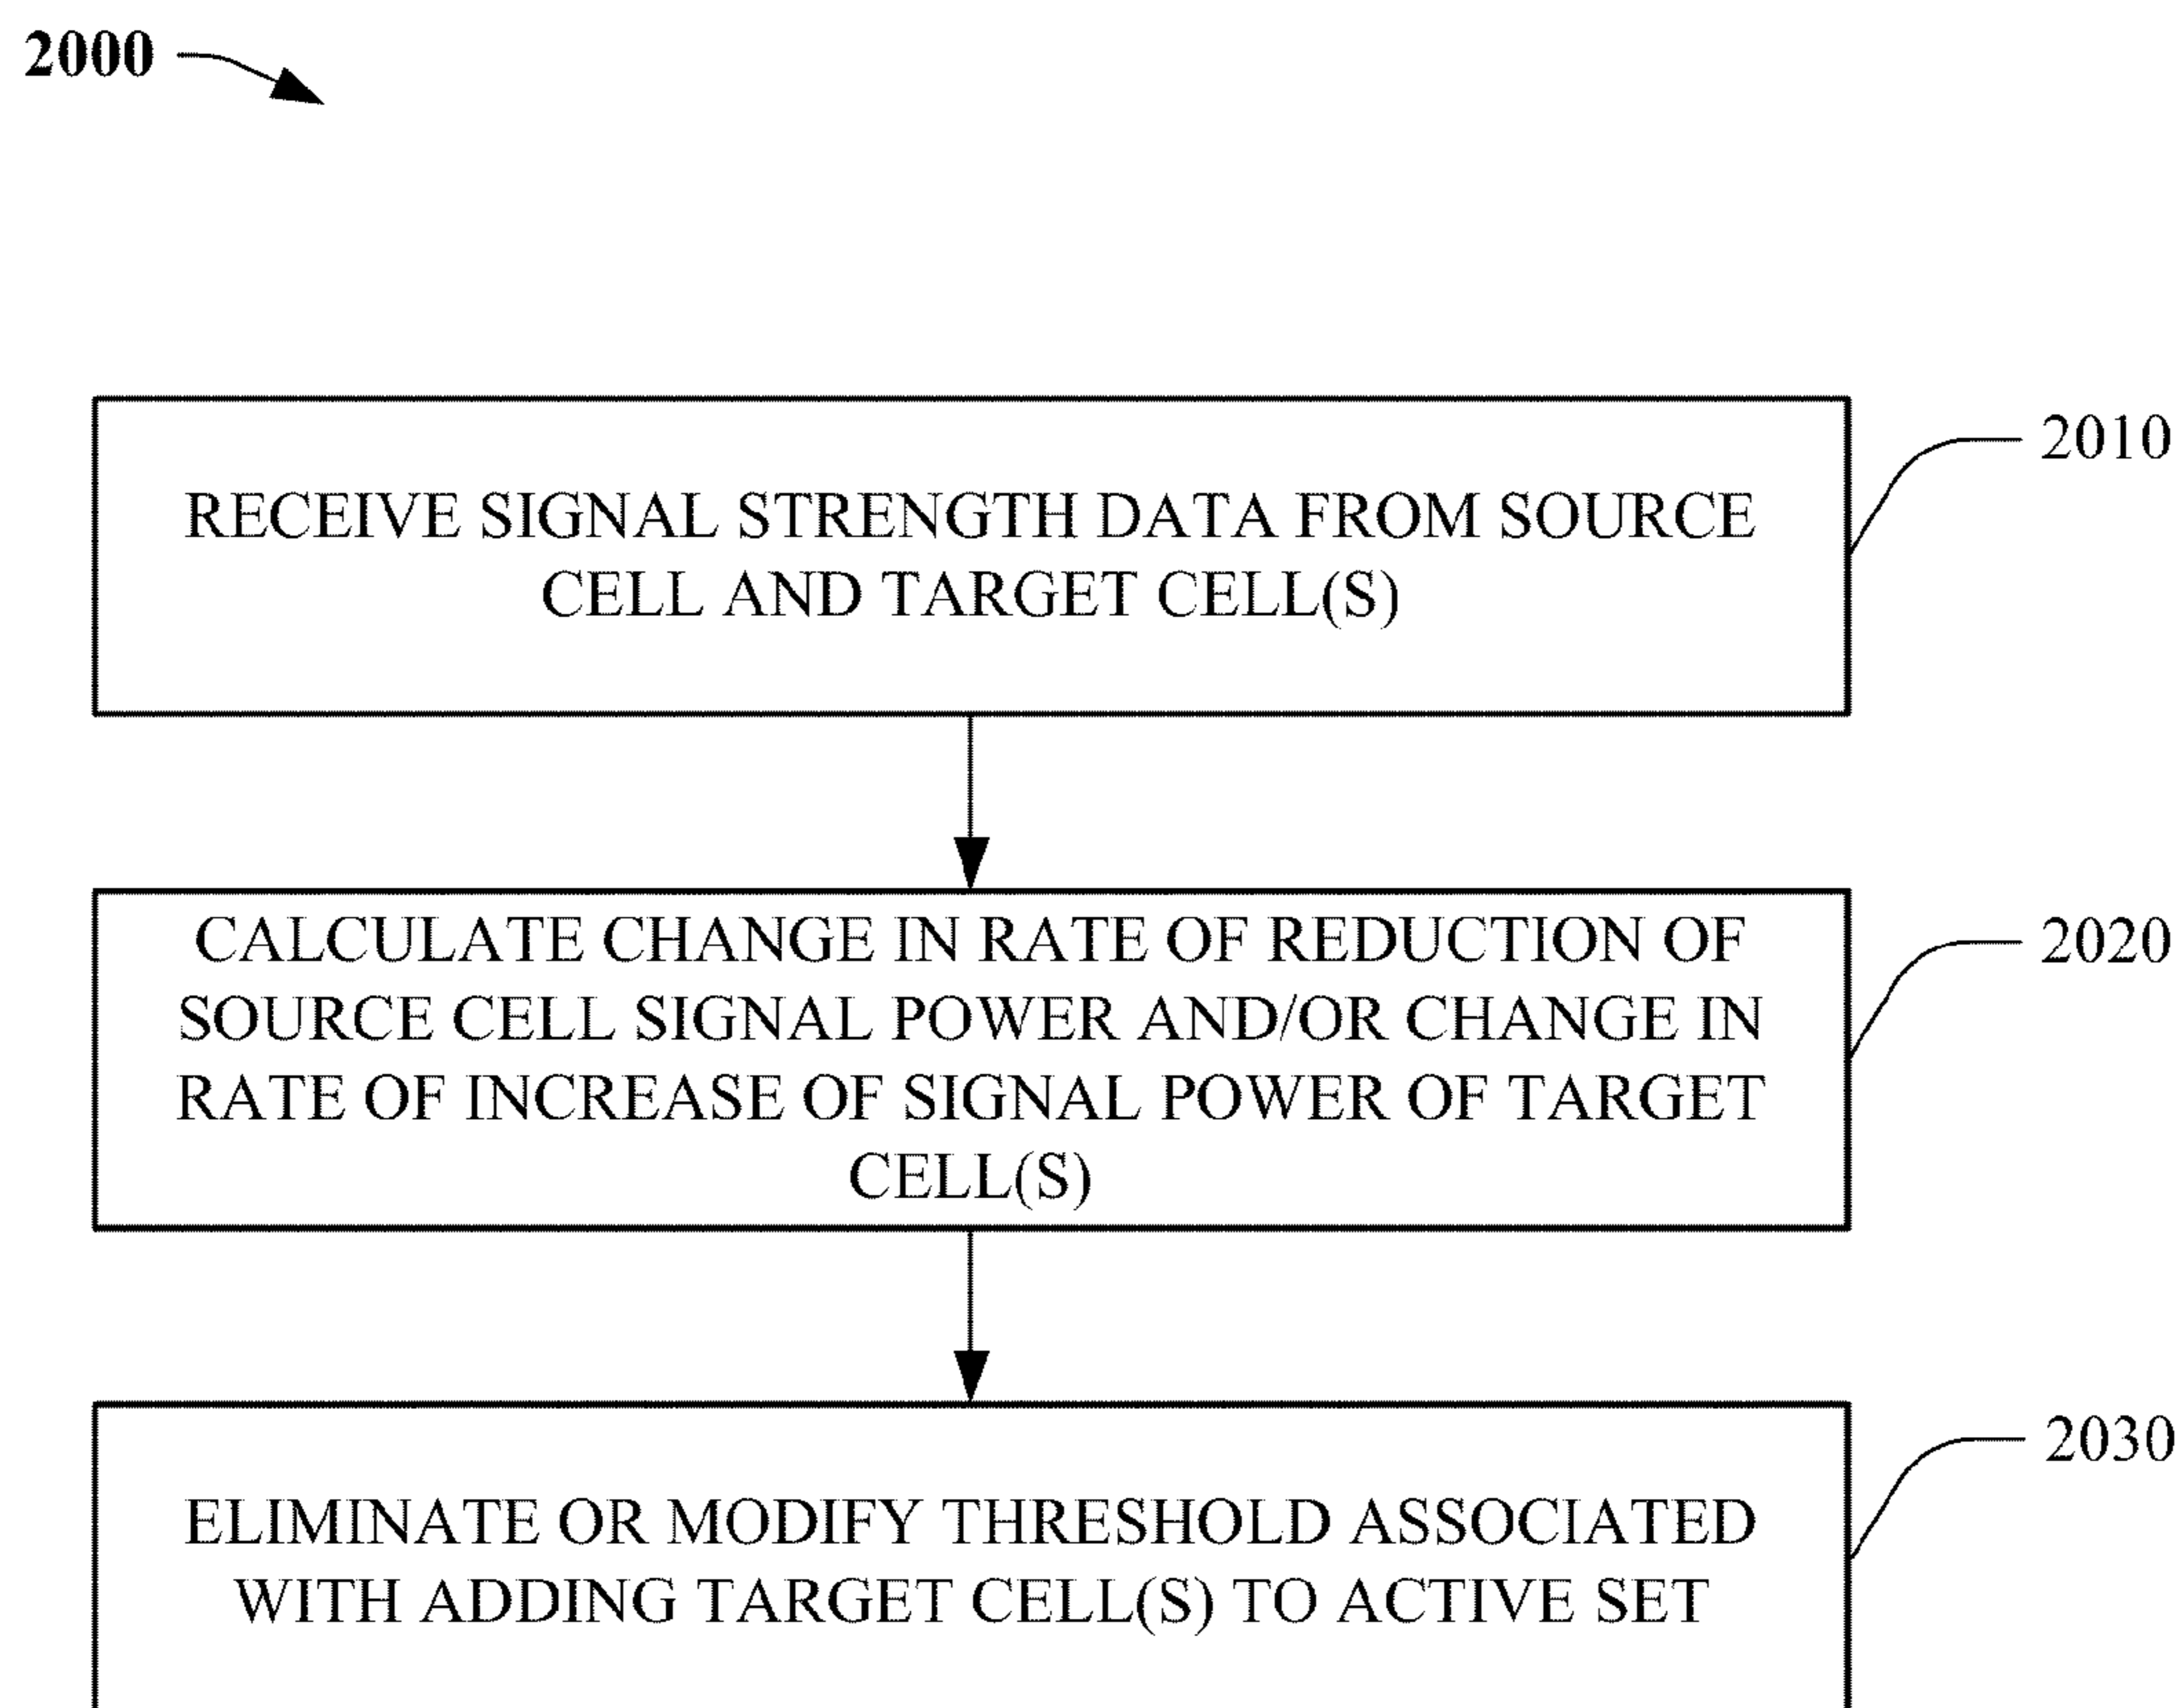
2000

2010

RECEIVE SIGNAL STRENGTH DATA FROM SOURCE CELL AND TARGET CELL(S)

2020

CALCULATE CHANGE IN RATE OF REDUCTION OF SOURCE CELL SIGNAL POWER AND/OR CHANGE IN RATE OF INCREASE OF SIGNAL POWER OF TARGET CELL(S)

2030

ELIMINATE OR MODIFY THRESHOLD ASSOCIATED WITH ADDING TARGET CELL(S) TO ACTIVE SET